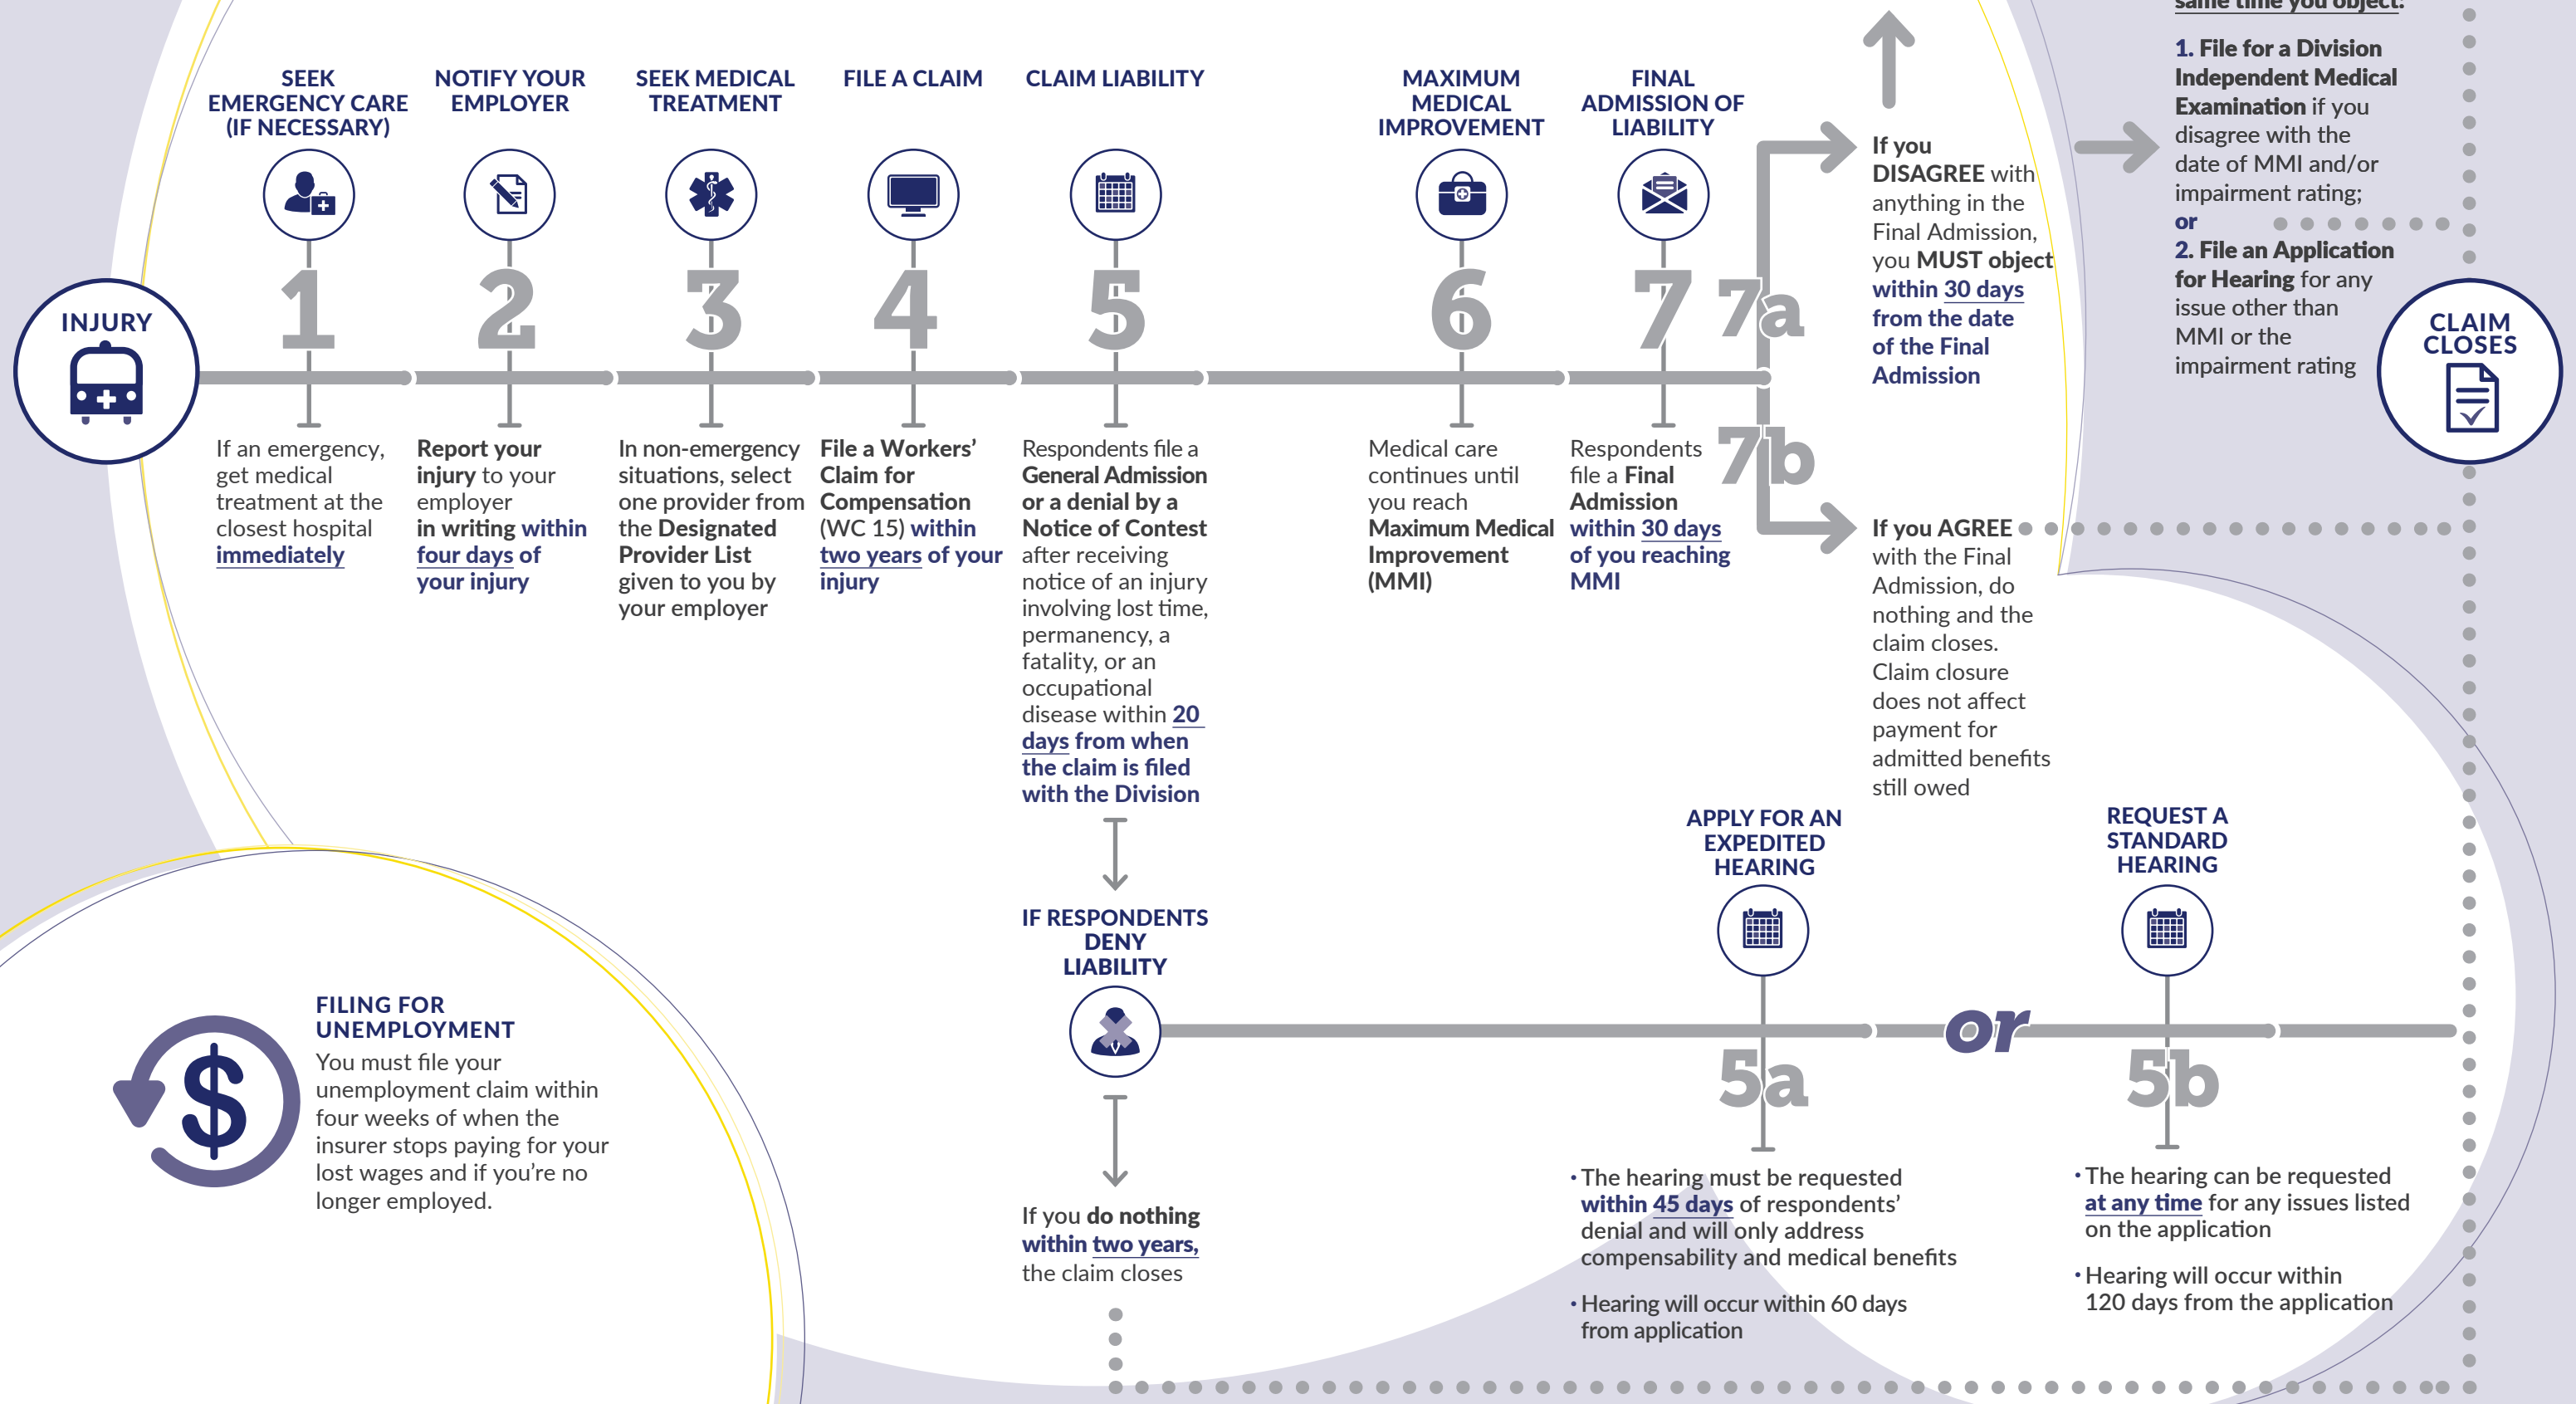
same time you object:

1. File for a Division Independent Medical Examination if you disagree with the date of MMI and/or impairment rating;
or
2. File an Application for Hearing for any issue other than MMI or the impairment rating

CLAIM CLOSES

INJURY

SEEK EMERGENCY CARE (IF NECESSARY)
1
If an emergency, get medical treatment at the closest hospital immediately

NOTIFY YOUR EMPLOYER
2
Report your injury to your employer in writing within four days of your injury

SEEK MEDICAL TREATMENT
3
In non-emergency situations, select one provider from the Designated Provider List given to you by your employer

FILE A CLAIM
4
File a Workers' Claim for Compensation (WC 15) within two years of your injury

CLAIM LIABILITY
5
Respondents file a General Admission or a denial by a Notice of Contest after receiving notice of an injury involving lost time, permanency, a fatality, or an occupational disease within 20 days from when the claim is filed with the Division

MAXIMUM MEDICAL IMPROVEMENT
6
Medical care continues until you reach Maximum Medical Improvement (MMI)

FINAL ADMISSION OF LIABILITY
7
Respondents file a Final Admission within 30 days of you reaching MMI

7a
If you DISAGREE with anything in the Final Admission, you MUST object within 30 days from the date of the Final Admission

7b
If you AGREE with the Final Admission, do nothing and the claim closes. Claim closure does not affect payment for admitted benefits still owed

IF RESPONDENTS DENY LIABILITY
If you do nothing within two years, the claim closes

APPLY FOR AN EXPEDITED HEARING
5a
• The hearing must be requested within 45 days of respondents' denial and will only address compensability and medical benefits
• Hearing will occur within 60 days from application

or

REQUEST A STANDARD HEARING
5b
• The hearing can be requested at any time for any issues listed on the application
• Hearing will occur within 120 days from the application

FILING FOR UNEMPLOYMENT
You must file your unemployment claim within four weeks of when the insurer stops paying for your lost wages and if you're no longer employed.